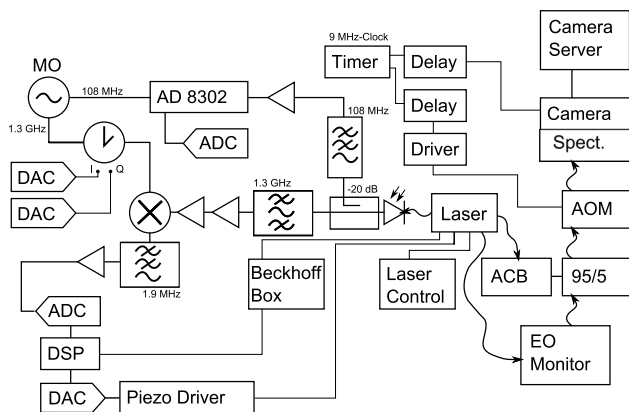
9 MHz-Clock
Timer
Delay
Camera Server
MO
108 MHz
AD 8302
Delay
Camera
1.3 GHz
108 MHz
ADC
Driver
Spect.
DAC
I
Q
1.3 GHz
-20 dB
DAC
Laser
AOM
1.9 MHz
Beckhoff Box
Laser Control
ACB
95/5
ADC
DSP
EO Monitor
DAC
Piezo Driver